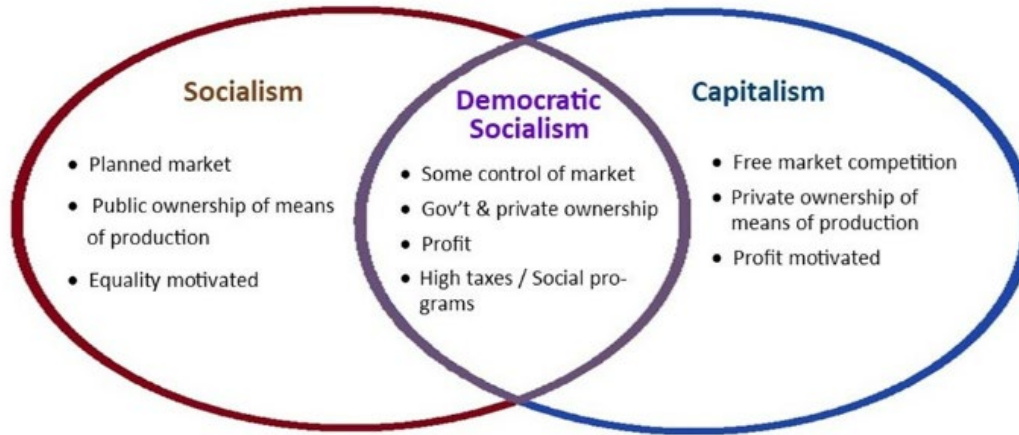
Socialism

- Planned market
- Public ownership of means of production
- Equality motivated

Democratic Socialism

- Some control of market
- Gov't & private ownership
- Profit
- High taxes / Social programs

Capitalism

- Free market competition
- Private ownership of means of production
- Profit motivated